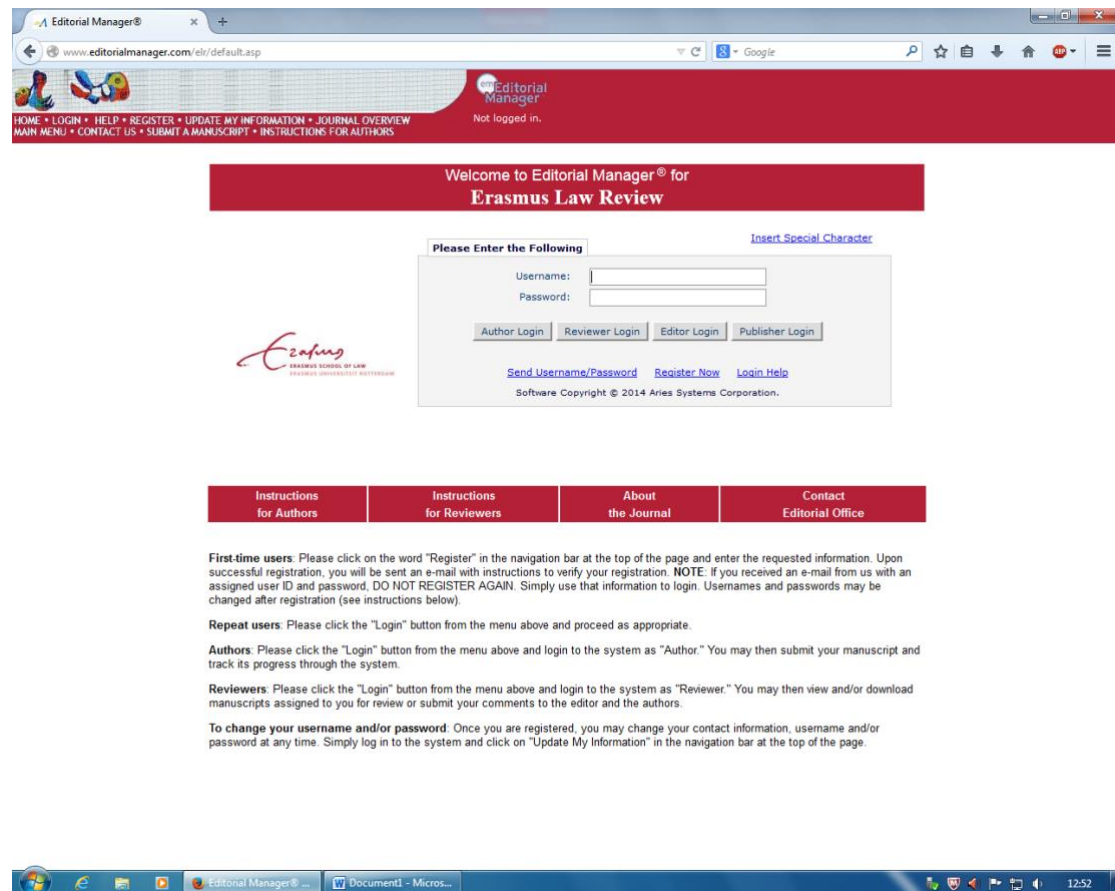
Editorial Manager®

www.editorialmanager.com/elr/default.asp

Google

HOME • LOGIN • HELP • REGISTER • UPDATE MY INFORMATION • JOURNAL OVERVIEW
MAIN MENU • CONTACT US • SUBMIT A MANUSCRIPT • INSTRUCTIONS FOR AUTHORS

Editorial Manager

Not logged in.

Welcome to Editorial Manager® for
Erasmus Law Review

Please Enter the Following

Insert Special Character

Username:
Password:

Author Login Reviewer Login Editor Login Publisher Login

Erasmus
ERASMUS SCHOOL OF LAW
ERASMUS UNIVERSITEIT ROTTERDAM

Send Username/Password Register Now Login Help

Software Copyright © 2014 Aries Systems Corporation.

| Instructions for Authors | Instructions for Reviewers | About the Journal | Contact Editorial Office |
|---|---|---|---|

First-time users: Please click on the word "Register" in the navigation bar at the top of the page and enter the requested information. Upon successful registration, you will be sent an e-mail with instructions to verify your registration. NOTE: If you received an e-mail from us with an assigned user ID and password, DO NOT REGISTER AGAIN. Simply use that information to login. Usernames and passwords may be changed after registration (see instructions below).

Repeat users: Please click the "Login" button from the menu above and proceed as appropriate.

Authors: Please click the "Login" button from the menu above and login to the system as "Author." You may then submit your manuscript and track its progress through the system.

Reviewers: Please click the "Login" button from the menu above and login to the system as "Reviewer." You may then view and/or download manuscripts assigned to you for review or submit your comments to the editor and the authors.

To change your username and/or password: Once you are registered, you may change your contact information, username and/or password at any time. Simply log in to the system and click on "Update My Information" in the navigation bar at the top of the page.

Editorial Manager® ...
Document1 - Micros...
12:52